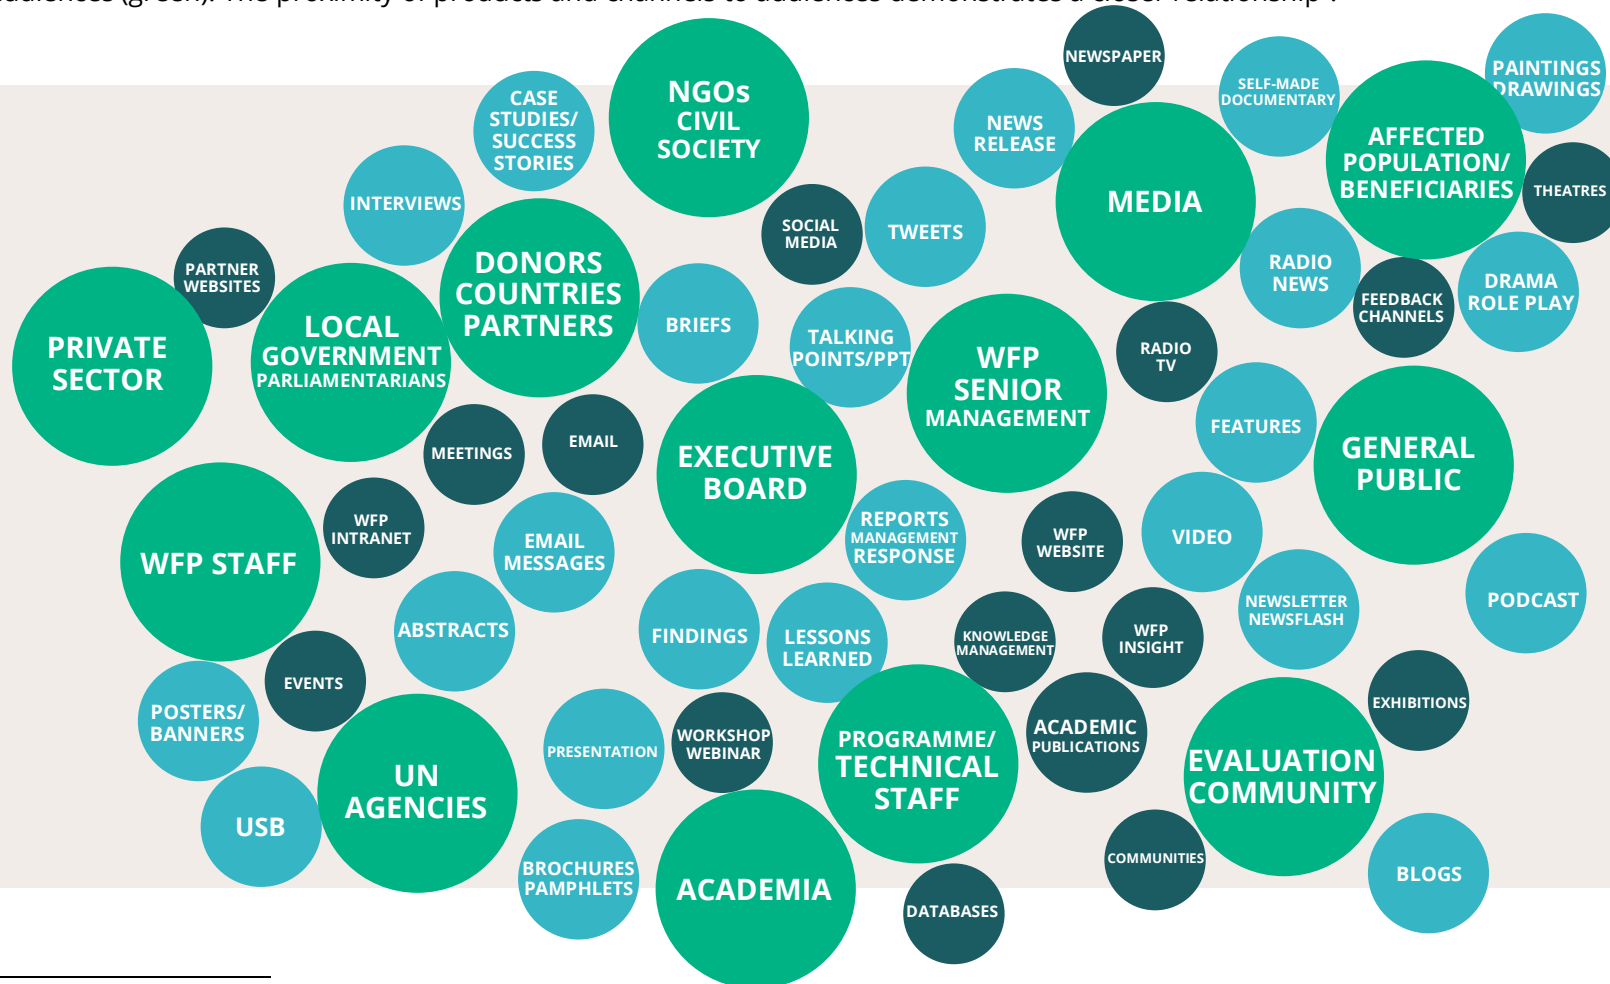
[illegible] (green). The proximity of products and channels to audiences demonstrates a closer relationship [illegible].

NEWSPAPER
SELF-MADE DOCUMENTARY
PAINTINGS DRAWINGS
CASE STUDIES/ SUCCESS STORIES
NGOs CIVIL SOCIETY
NEWS RELEASE
AFFECTED POPULATION/ BENEFICIARIES
THEATRES
INTERVIEWS
MEDIA
SOCIAL MEDIA
TWEETS
PARTNER WEBSITES
DONORS COUNTRIES PARTNERS
RADIO NEWS
DRAMA ROLE PLAY
FEEDBACK CHANNELS
PRIVATE SECTOR
LOCAL GOVERNMENT PARLIAMENTARIANS
BRIEFS
TALKING POINTS/PPT
WFP SENIOR MANAGEMENT
RADIO TV
FEATURES
GENERAL PUBLIC
MEETINGS
EMAIL
EXECUTIVE BOARD
WFP STAFF
WFP INTRANET
EMAIL MESSAGES
REPORTS MANAGEMENT RESPONSE
WFP WEBSITE
VIDEO
NEWSLETTER NEWSFLASH
PODCAST
ABSTRACTS
FINDINGS
LESSONS LEARNED
KNOWLEDGE MANAGEMENT
WFP INSIGHT
EVENTS
POSTERS/ BANNERS
PRESENTATION
WORKSHOP WEBINAR
PROGRAMME/ TECHNICAL STAFF
ACADEMIC PUBLICATIONS
EXHIBITIONS
EVALUATION COMMUNITY
UN AGENCIES
USB
BROCHURES PAMPHLETS
ACADEMIA
COMMUNITIES
BLOGS
DATABASES